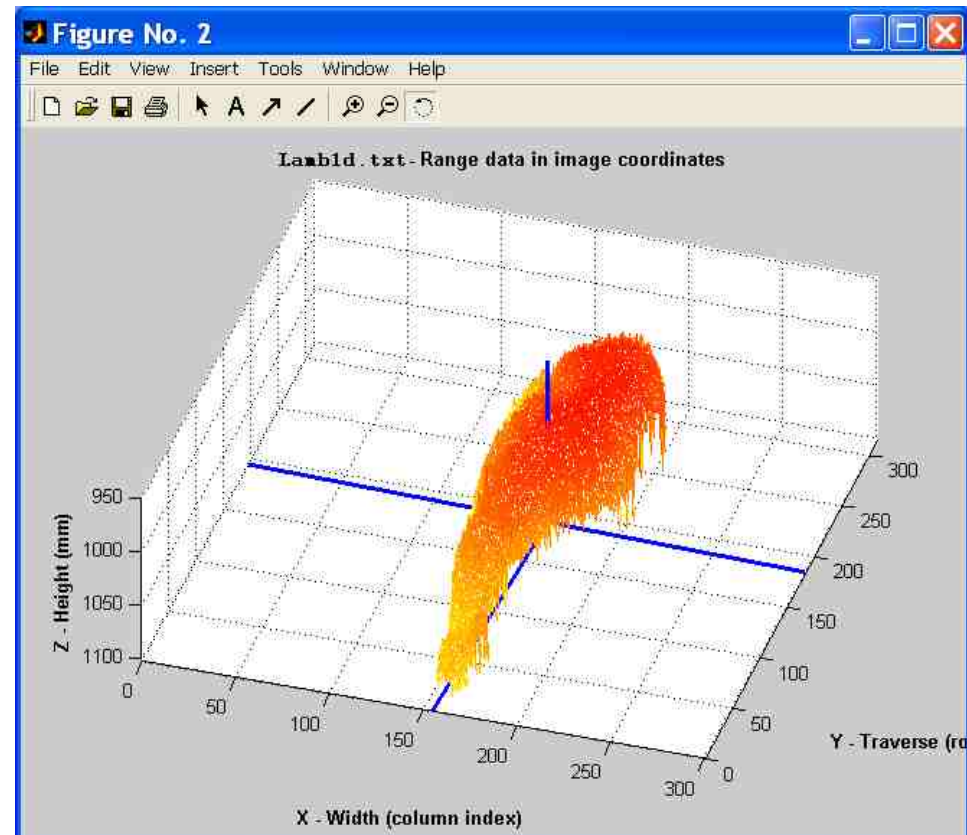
Figure No. 2

File Edit View Insert Tools Window Help

Lamb1d.txt- Range data in image coordinates

Z - Height (mm)

950
1000
1050
1100

0
50
100
150
200
250
300

X - Width (column index)

0
50
100
150
200
250
300

Y - Traverse (ro